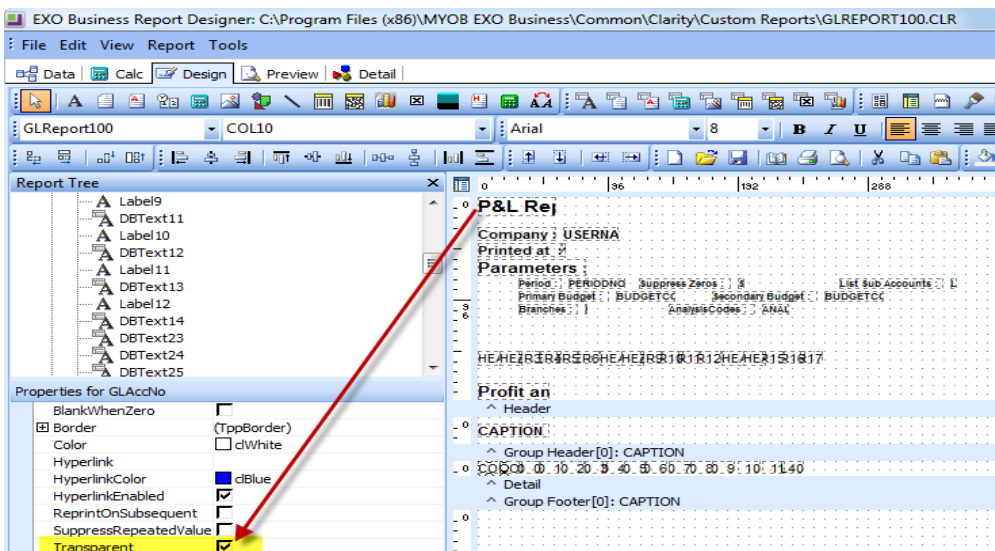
EXO Business Report Designer: C:\Program Files (x86)\MYOB EXO Business\Common\Clarity\Custom Reports\GLREPORT100.CLR

File Edit View Report Tools

Data Calc Design Preview Detail

GLReport100 COL10 Arial 8 B I U

Report Tree

Label9
DBText11
Label10
DBText12
Label11
DBText13
Label12
DBText14
DBText23
DBText24
DBText25

Properties for GLAccNo

BlankWhenZero
Border (TppBorder)
Color clWhite
Hyperlink
HyperlinkColor clBlue
HyperlinkEnabled
ReprintOnSubsequent
SuppressRepeatedValue
Transparent

0 96 192 288

P&L Rep

Company : USERNA
Printed at :
Parameters :
Period : PERIODNO Suppress Zeros : S List Sub Accounts : L
Primary Budget : BUDGETC Secondary Budget : BUDGETC
Branches : AnalysisCodes : ANAL

HEHEHEHEHEHEHEHEHEHEHEHE R1 R12 HE HE 15 16 17

Profit an

^ Header

CAPTION

^ Group Header[0]: CAPTION

COL 0 10 20 5 40 50 60 70 80 9 10 1140

^ Detail

^ Group Footer[0]: CAPTION